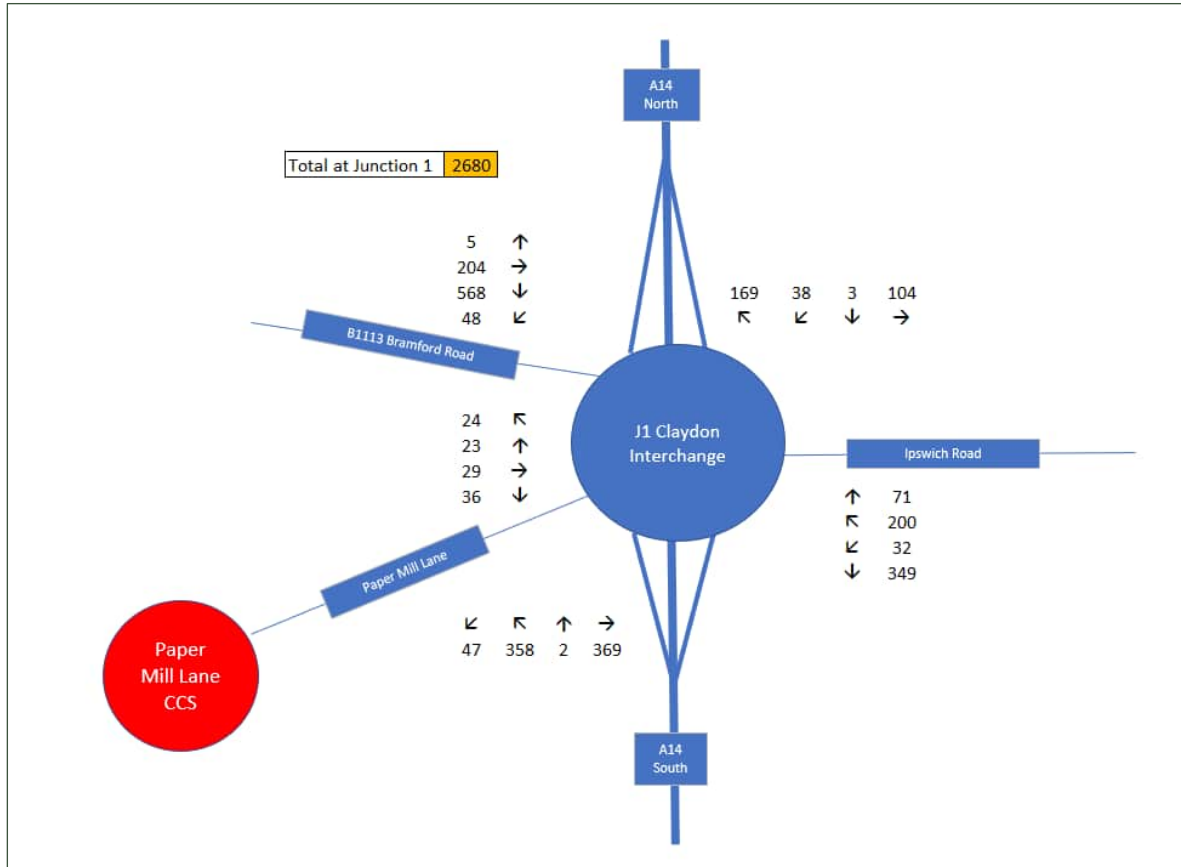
A14 North

| Total at Junction 1 | 2680 |
|---|---|

5 ↑
204 →
568 ↓
48 ↙

169 38 3 104
↖ ↙ ↓ →

B1113 Bramford Road

24 ↖
23 ↑
29 →
36 ↓

J1 Claydon Interchange

Ipswich Road

↑ 71
↖ 200
↙ 32
↓ 349

Paper Mill Lane

↙ ↖ ↑ →
47 358 2 369

Paper Mill Lane CCS

A14 South